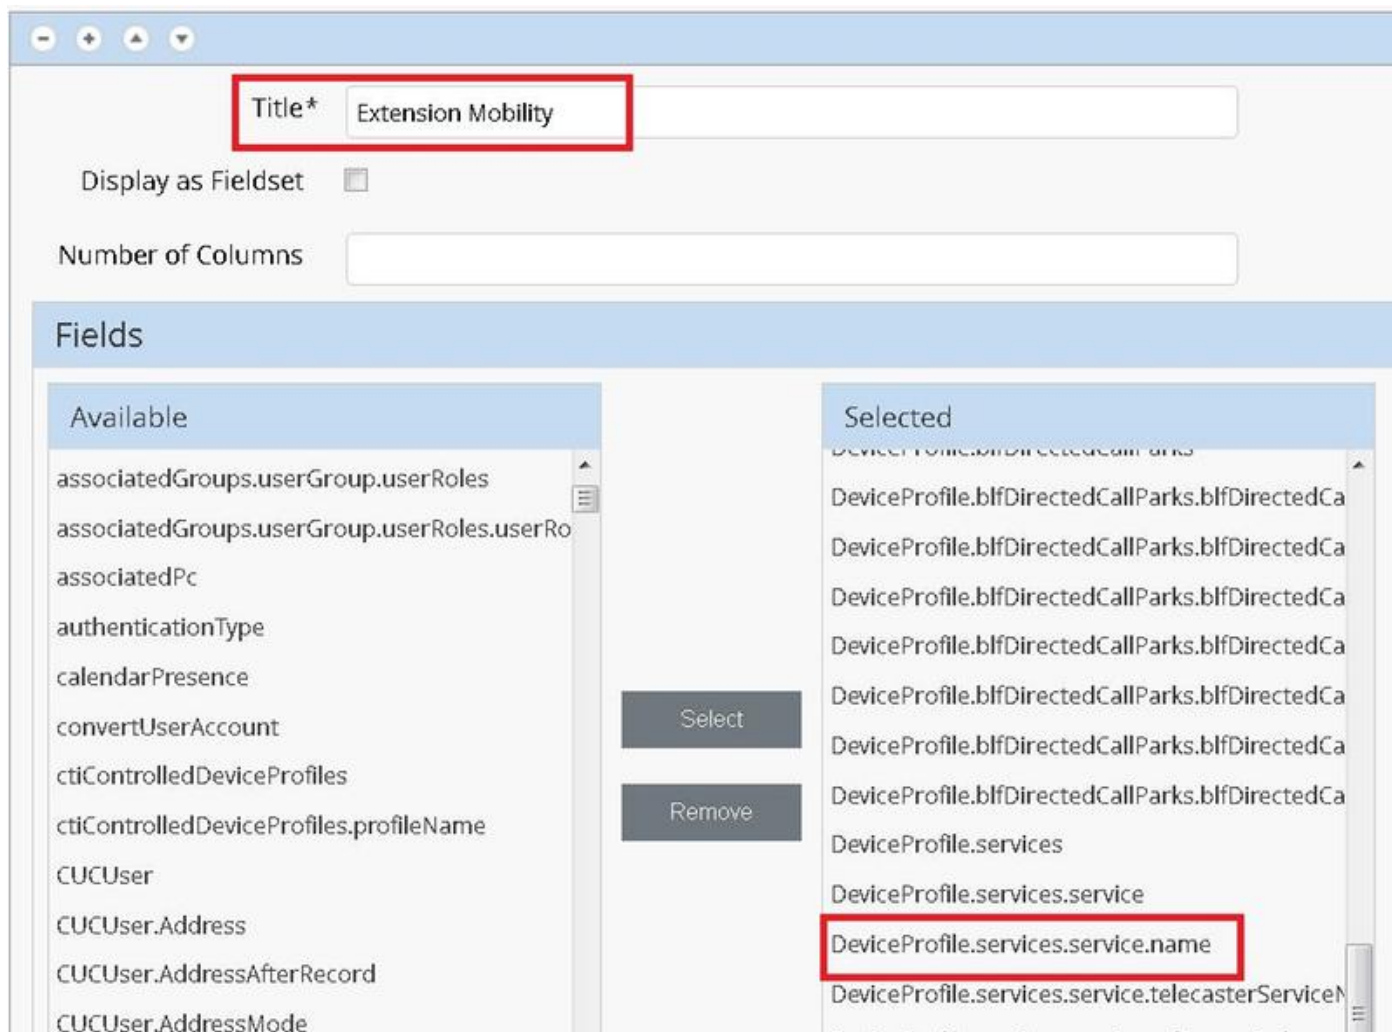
Title*
Extension Mobility
Display as Fieldset
Number of Columns

Fields

Available
associatedGroups.userGroup.userRoles
associatedGroups.userGroup.userRoles.userRo
associatedPc
authenticationType
calendarPresence
convertUserAccount
ctiControlledDeviceProfiles
ctiControlledDeviceProfiles.profileName
CUCUser
CUCUser.Address
CUCUser.AddressAfterRecord
CUCUser.AddressMode

Select
Remove

Selected
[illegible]
DeviceProfile.blfDirectedCallParks.blfDirectedCa
DeviceProfile.blfDirectedCallParks.blfDirectedCa
DeviceProfile.blfDirectedCallParks.blfDirectedCa
DeviceProfile.blfDirectedCallParks.blfDirectedCa
DeviceProfile.blfDirectedCallParks.blfDirectedCa
DeviceProfile.blfDirectedCallParks.blfDirectedCa
DeviceProfile.blfDirectedCallParks.blfDirectedCa
DeviceProfile.services
DeviceProfile.services.service
DeviceProfile.services.service.name
DeviceProfile.services.service.telecasterServiceN